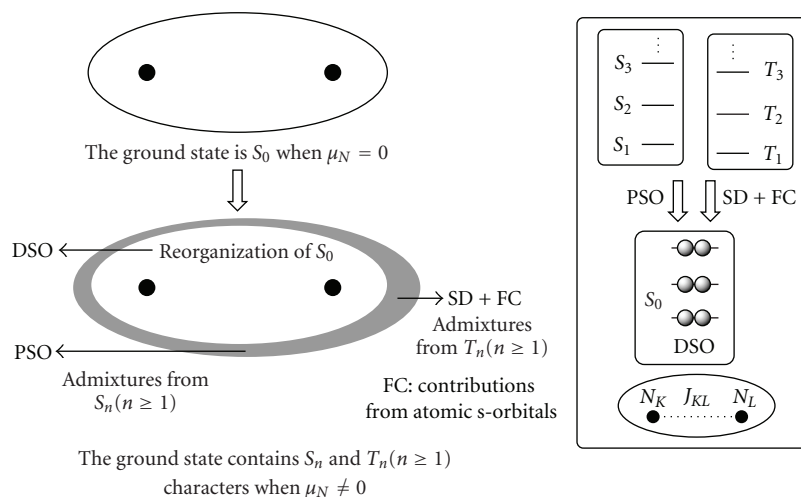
The ground state is $S_0$ when $\mu_N = 0$

DSO

Reorganization of $S_0$

SD + FC

Admixtures from $T_n (n \geq 1)$

PSO

Admixtures from $S_n (n \geq 1)$

FC: contributions from atomic s-orbitals

The ground state contains $S_n$ and $T_n (n \geq 1)$ characters when $\mu_N \neq 0$

$S_3$

$S_2$

$S_1$

$T_3$

$T_2$

$T_1$

PSO

SD + FC

$S_0$

DSO

$N_K$

$J_{KL}$

$N_L$